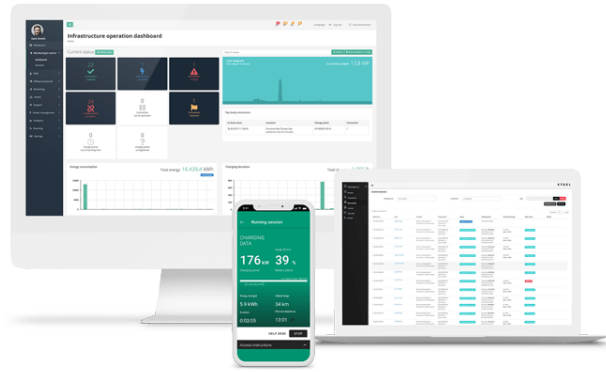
Infrastructure operation dashboard

Current status

Energy consumption

Total energy 15,439.6 kWh

Charging duration

Running session

CHARGING DATA

176 kW

39 %

5.9 kWh

34 km

00:02:05

13:01

STOP